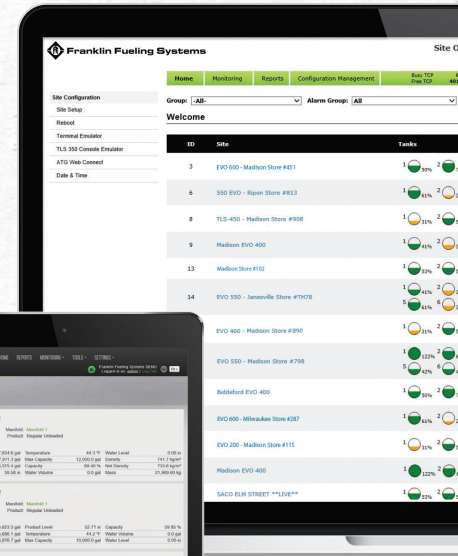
Franklin Fueling Systems

Site O

Home | Monitoring | Reports | Configuration Management | Busy TCP Free TCP

Site Configuration
Site Setup
Reboot
Terminal Emulator
TLS 350 Console Emulator
ATG Web Connect
Date & Time

Group: -All- Alarm Group: All

Welcome

| ID | Site | Tanks |
|---|---|---|
| 3 | EVO 600 - Madison Store #451 | 1 30% 2 |
| 6 | 550 EVO - Ripon Store #813 | 1 61% 2 |
| 8 | TLS-450 - Madison Store #908 | 1 31% 2 |
| 9 | Madison EVO 400 | 1 41% 2 |
| 13 | Madison Store #102 | 1 53% 2 |
| 14 | EVO 550 - Janesville Store #TH78 | 1 41% 2 5 61% 6 |
| | EVO 400 - Madison Store #890 | 1 31% 2 |
| | EVO 550 - Madison Store #798 | 1 122% 2 5 42% 6 |
| | Biddeford EVO 400 | 1 2 |
| | EVO 600 - Milwaukee Store #287 | 1 61% 2 |
| | EVO 200 - Madison Store #115 | 1 31% 2 |
| | Madison EVO 400 | 1 122% 2 |
| | SACO ELM STREET **LIVE** | 1 53% 2 |

HOME REPORTS MONITORING TOOLS SETTINGS
Franklin Fueling Systems DEMO

Manifold: Manifold 1
Product: Regular Unleaded

| 834.6 gal | Temperature | 44.3 °F | Water Level | 0.00 in |
|---|---|---|---|---|
| 911.2 gal | Max Capacity | 12,000.0 gal | Density | 741.7 kg/m³ |
| 575.4 gal | Capacity | 69.40 % | Net Density | 733.6 kg/m³ |
| 59.58 in | Water Volume | 0.0 gal | Mass | 21,969.60 kg |

Manifold: Manifold 1
Product: Regular Unleaded

| 823.3 gal | Product Level | 32.71 in | Capacity | 59.85 % |
|---|---|---|---|---|
| 686.1 gal | Temperature | 44.2 °F | Water Volume | 0.0 gal |
| 676.7 gal | Max Capacity | 10,000.0 gal | Water Level | 0.00 in |